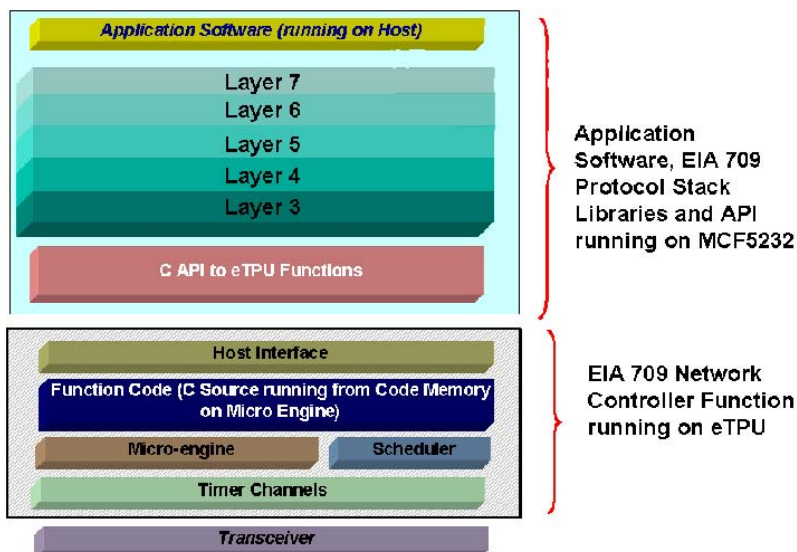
Application Software (running on Host)

Layer 7
Layer 6
Layer 5
Layer 4
Layer 3

C API to eTPU Functions

Application Software, EIA 709 Protocol Stack Libraries and API running on MCF5232

Host Interface

Function Code (C Source running from Code Memory on Micro Engine)

Micro-engine

Scheduler

Timer Channels

EIA 709 Network Controller Function running on eTPU

Transceiver